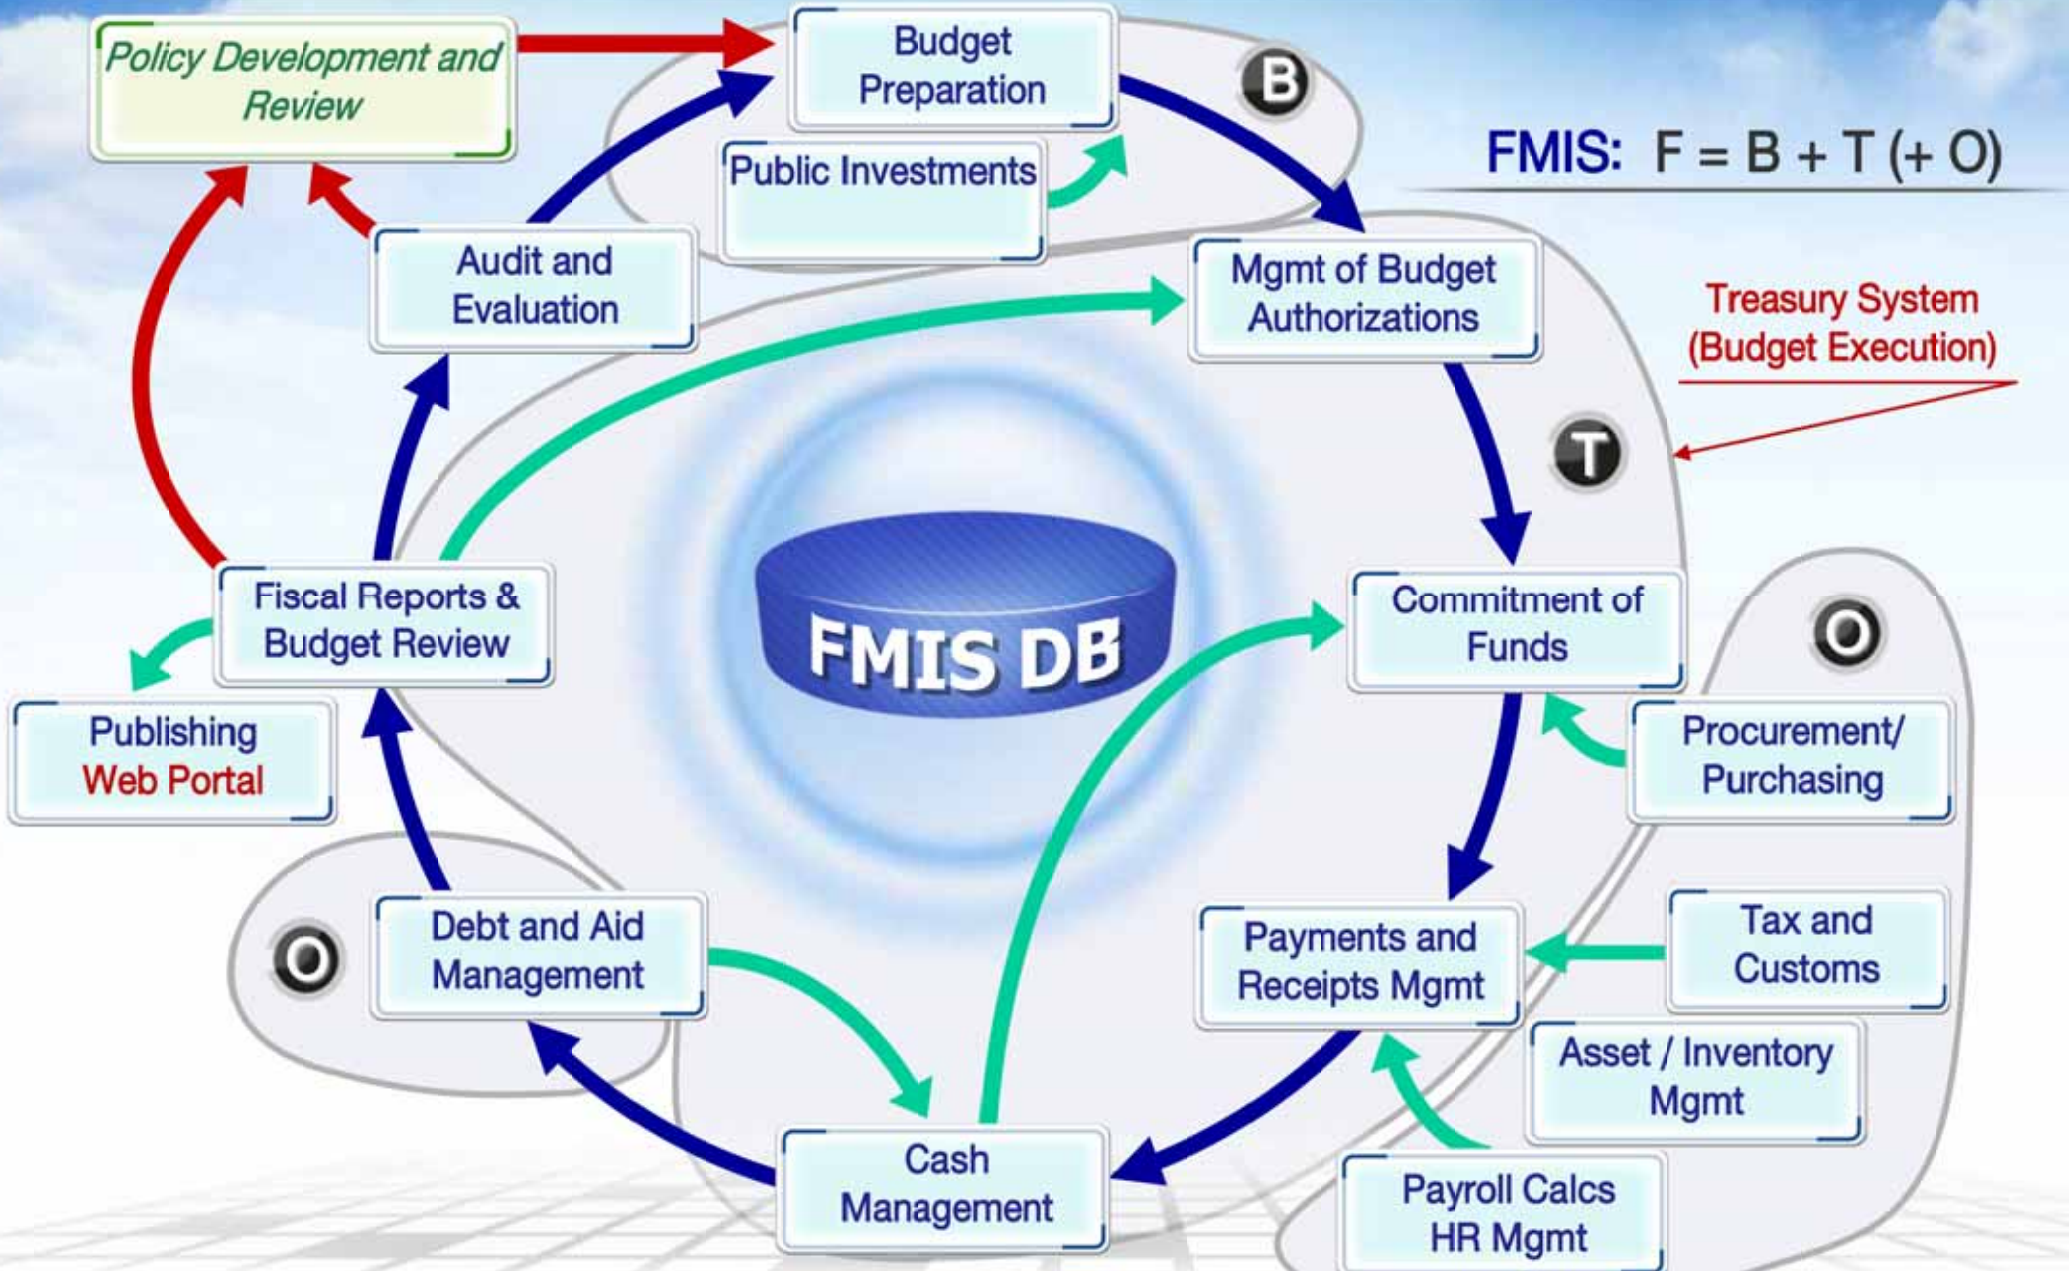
Policy Development and Review

Budget Preparation

B

FMIS: F = B + T (+ O)

Public Investments

Audit and Evaluation

Mgmt of Budget Authorizations

Treasury System (Budget Execution)

T

FMIS DB

Fiscal Reports & Budget Review

Commitment of Funds

O

Publishing Web Portal

Procurement/ Purchasing

O

Debt and Aid Management

Payments and Receipts Mgmt

Tax and Customs

Asset / Inventory Mgmt

Cash Management

Payroll Calcs HR Mgmt